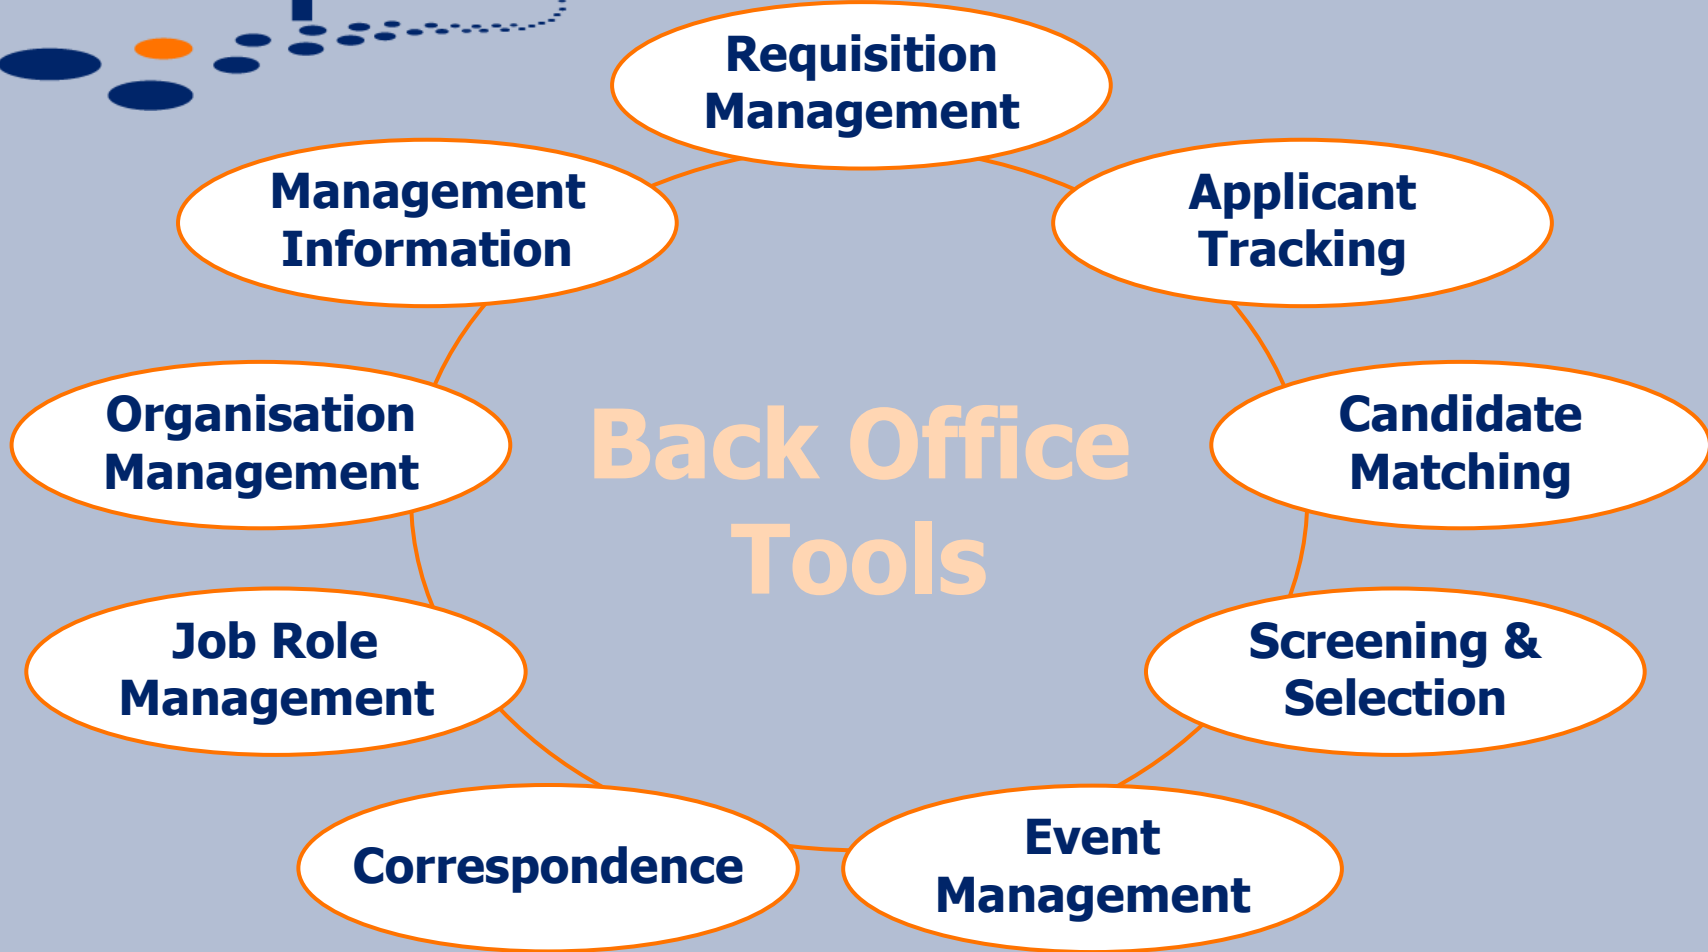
Requisition Management

Applicant Tracking

Candidate Matching

Screening & Selection

Event Management

Correspondence

Job Role Management

Organisation Management

Management Information

Back Office Tools